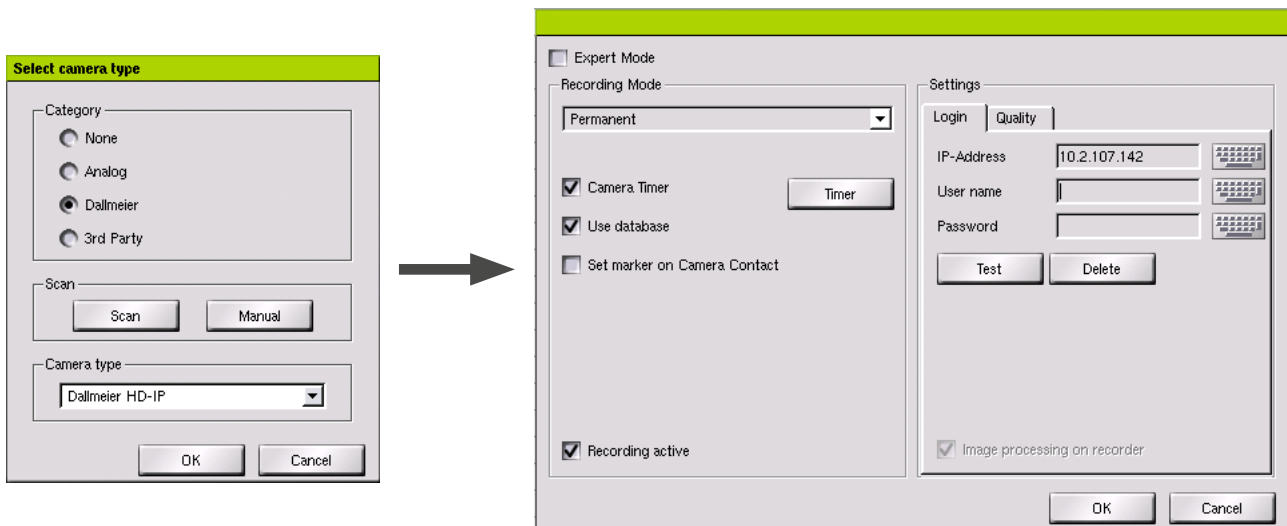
Select camera type

Category
None
Analog
Dallmeier
3rd Party

Scan
Scan
Manual

Camera type
Dallmeier HD-IP

OK
Cancel

Expert Mode

Recording Mode
Permanent

Camera Timer
Timer
Use database
Set marker on Camera Contact

Recording active

Settings
Login
Quality
IP-Address
10.2.107.142
User name
Password
Test
Delete

Image processing on recorder

OK
Cancel